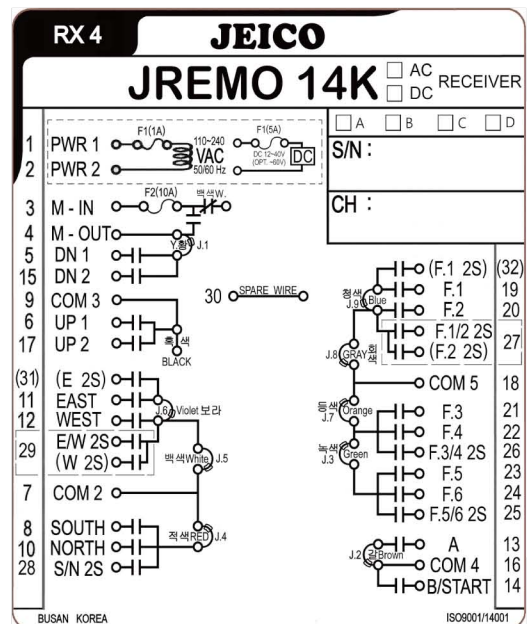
RX 4 JEICO

JREMO 14K □ AC □ DC RECEIVER

1 PWR 1
2 PWR 2
F1(1A)
110~240 VAC 50/60 Hz
F1(5A)
DC 12~40V (OPT. ~60V)
DC

□ A □ B □ C □ D

S/N :

CH :

3 M - IN
F2(10A)
백색W.
4 M - OUT
Y.황 J.1
5 DN 1
15 DN 2
9 COM 3
6 UP 1
17 UP 2
흑색 BLACK

30 SPARE WIRE

(31) (E 2S)
11 EAST
12 WEST
29 E/W 2S
(W 2S)
J.6 Violet 보라
백색White J.5
7 COM 2
8 SOUTH
10 NORTH
28 S/N 2S
적색RED J.4

청색 J.9 Blue
(F.1 2S) (32)
F.1 19
F.2 20
F.1/2 2S 27
(F.2 2S)
J.8 GRAY 회색
COM 5 18
등색 J.7 Orange
F.3 21
F.4 22
녹색 J.3 Green
F.3/4 2S 26
F.5 23
F.6 24
F.5/6 2S 25
J.2 갈 Brown
A 13
COM 4 16
B/START 14

BUSAN KOREA ISO9001/14001